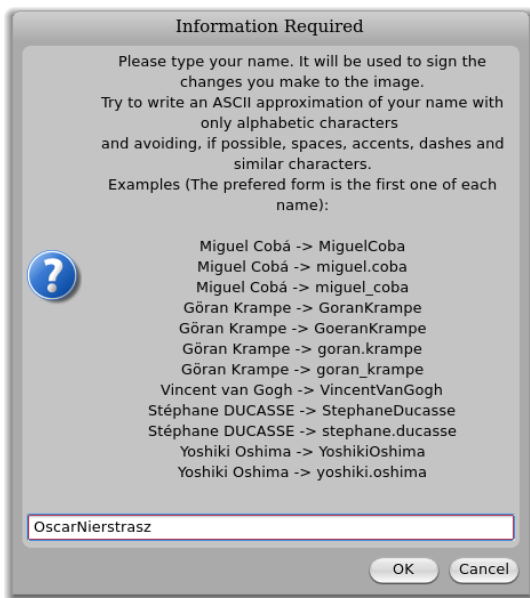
Information Required

Please type your name. It will be used to sign the changes you make to the image.
Try to write an ASCII approximation of your name with only alphabetic characters
and avoiding, if possible, spaces, accents, dashes and similar characters.
Examples (The prefered form is the first one of each name):

Miguel Cobá -> MiguelCoba
Miguel Cobá -> miguel.coba
Miguel Cobá -> miguel_coba
Göran Krampe -> GoranKrampe
Göran Krampe -> GoeranKrampe
Göran Krampe -> goran.krampe
Göran Krampe -> goran_krampe
Vincent van Gogh -> VincentVanGogh
Stéphane DUCASSE -> StephaneDucasse
Stéphane DUCASSE -> stephane.ducasse
Yoshiki Oshima -> YoshikiOshima
Yoshiki Oshima -> yoshiki.oshima

OscarNierstrasz

OK Cancel